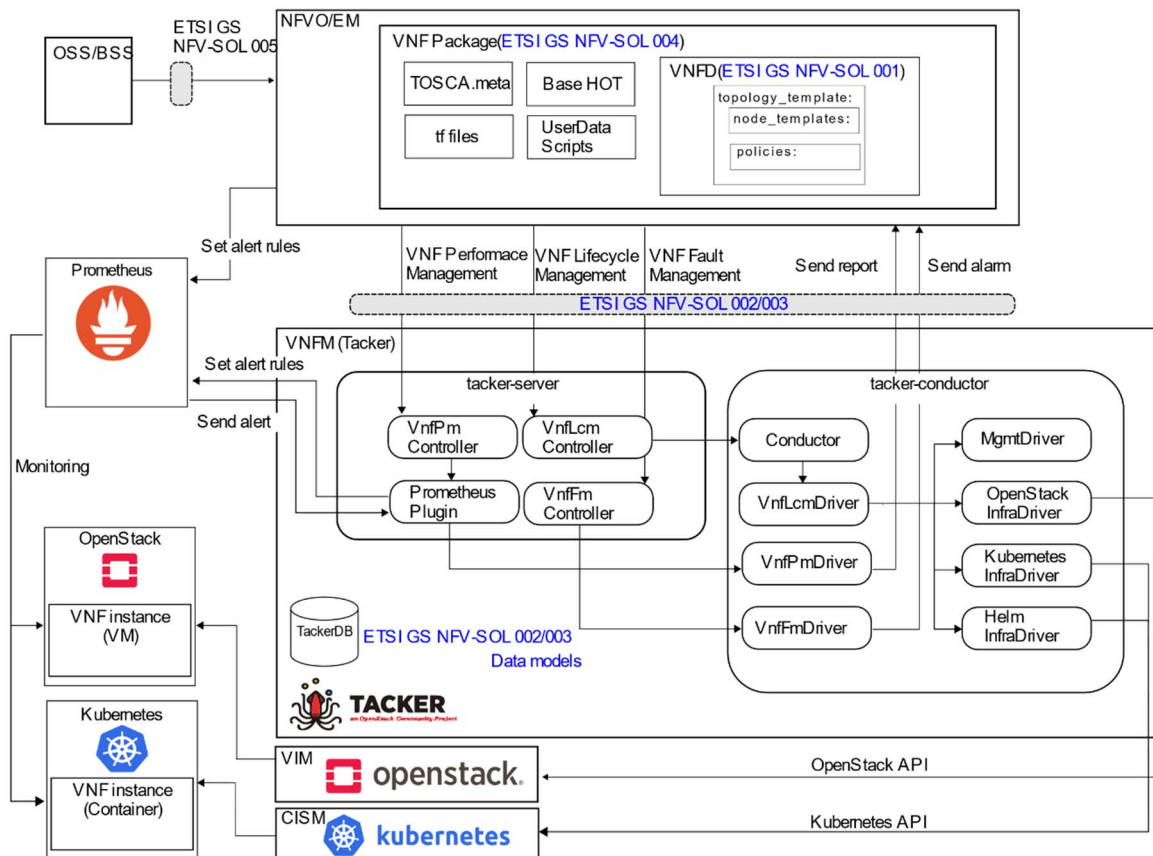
OSS/BSS

ETSI GS NFV-SOL 005

NFVO/EM

VNF Package(ETSI GS NFV-SOL 004)

TOSCA.meta

Base HOT

tf files

UserData Scripts

VNFD(ETSI GS NFV-SOL 001)

topology_template:

node_templates:

policies:

Set alert rules

Prometheus

VNF Performace Management

VNF Lifecycle Management

VNF Fault Management

Send report

Send alarm

ETSI GS NFV-SOL 002/003

VNFM (Tacker)

Set alert rules

Send alert

tacker-server

VnfPm Controller

VnfLcm Controller

Prometheus Plugin

VnfFm Controller

tacker-conductor

Conductor

VnfLcmDriver

VnfPmDriver

VnfFmDriver

MgmtDriver

OpenStack InfraDriver

Kubernetes InfraDriver

Helm InfraDriver

Monitoring

OpenStack

VNF instance (VM)

TackerDB

ETSI GS NFV-SOL 002/003 Data models

TACKER
an OpenStack Community Project

Kubernetes

VNF instance (Container)

VIM

openstack.

OpenStack API

CISM

kubernetes

Kubernetes API